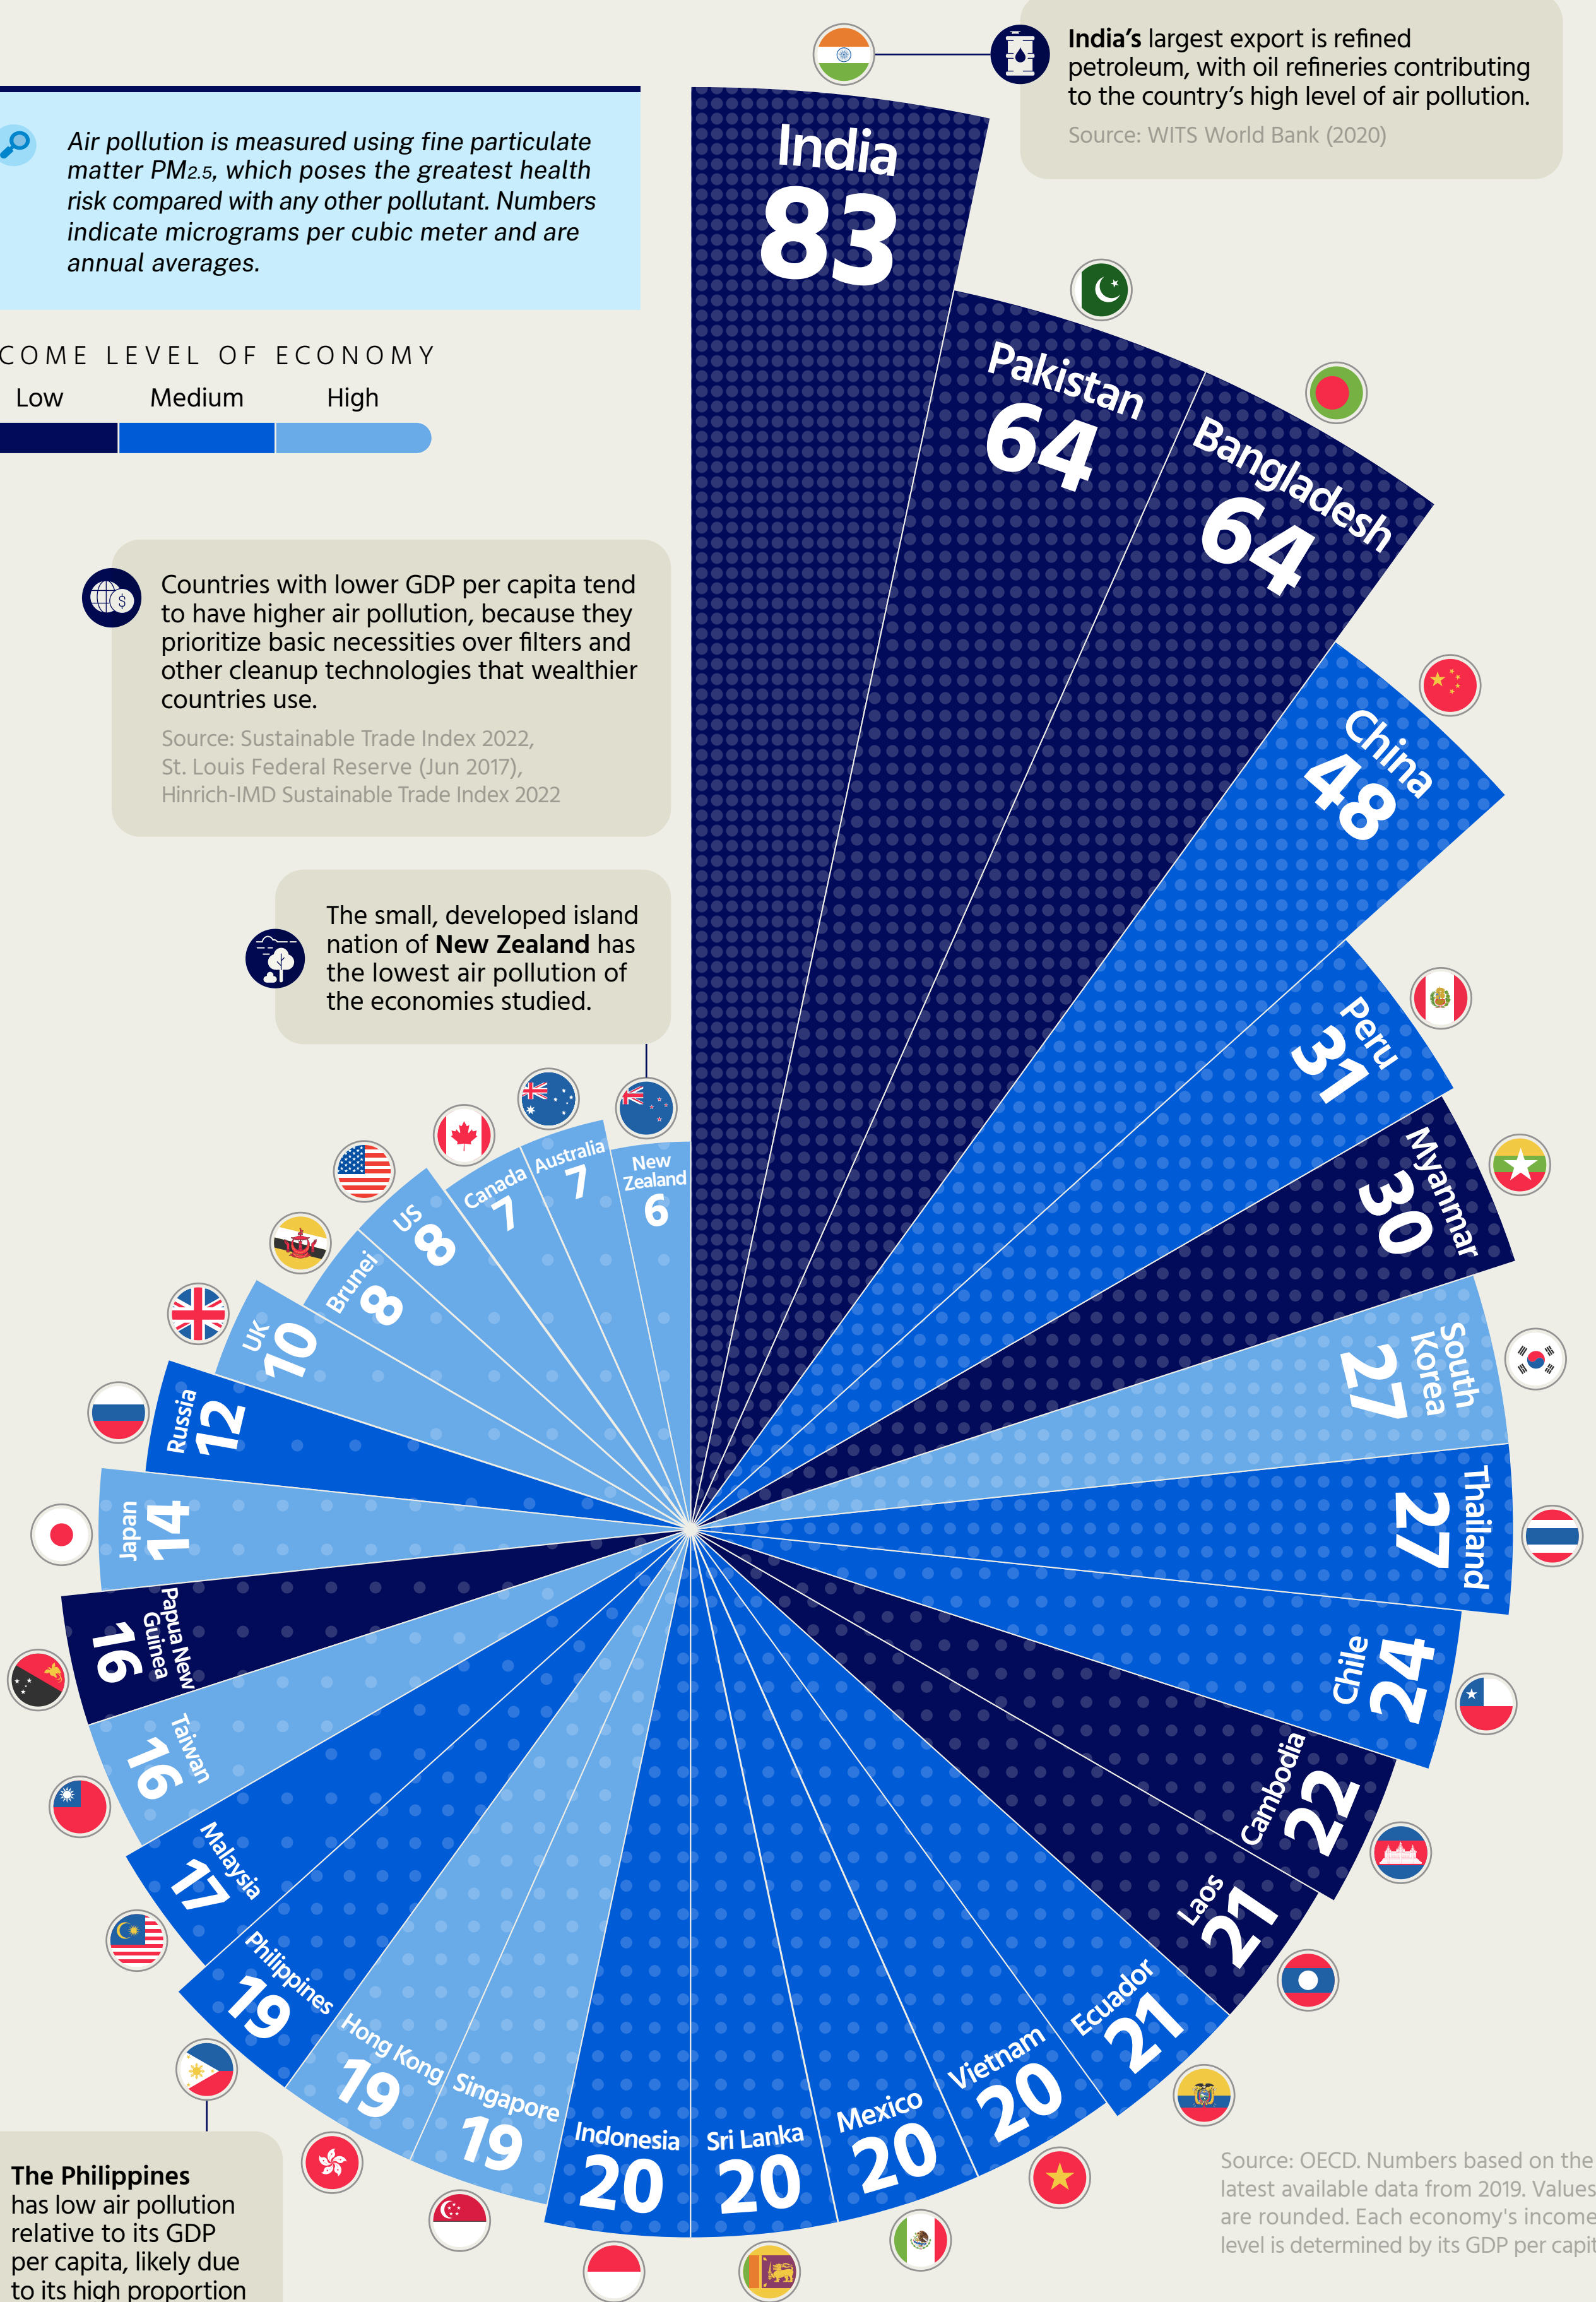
Air pollution is measured using fine particulate matter PM2.5, which poses the greatest health risk compared with any other pollutant. Numbers indicate micrograms per cubic meter and are annual averages.

COME LEVEL OF ECONOMY
Low Medium High

India's largest export is refined petroleum, with oil refineries contributing to the country's high level of air pollution.
Source: WITS World Bank (2020)

Countries with lower GDP per capita tend to have higher air pollution, because they prioritize basic necessities over filters and other cleanup technologies that wealthier countries use.
Source: Sustainable Trade Index 2022, St. Louis Federal Reserve (Jun 2017), Hinrich-IMD Sustainable Trade Index 2022

The small, developed island nation of New Zealand has the lowest air pollution of the economies studied.

India 83
Pakistan 64
Bangladesh 64
China 48
Peru 31
Myanmar 30
South Korea 27
Thailand 27
Chile 24
Cambodia 22
Laos 21
Ecuador 21
Vietnam 20
Mexico 20
Sri Lanka 20
Indonesia 20
Singapore 19
Hong Kong 19
Philippines 19
Malaysia 17
Taiwan 16
Papua New Guinea 16
Japan 14
Russia 12
UK 10
Brunei 8
US 8
Canada 7
Australia 7
New Zealand 6

The Philippines has low air pollution relative to its GDP per capita, likely due to its high proportion

Source: OECD. Numbers based on the latest available data from 2019. Values are rounded. Each economy's income level is determined by its GDP per capit